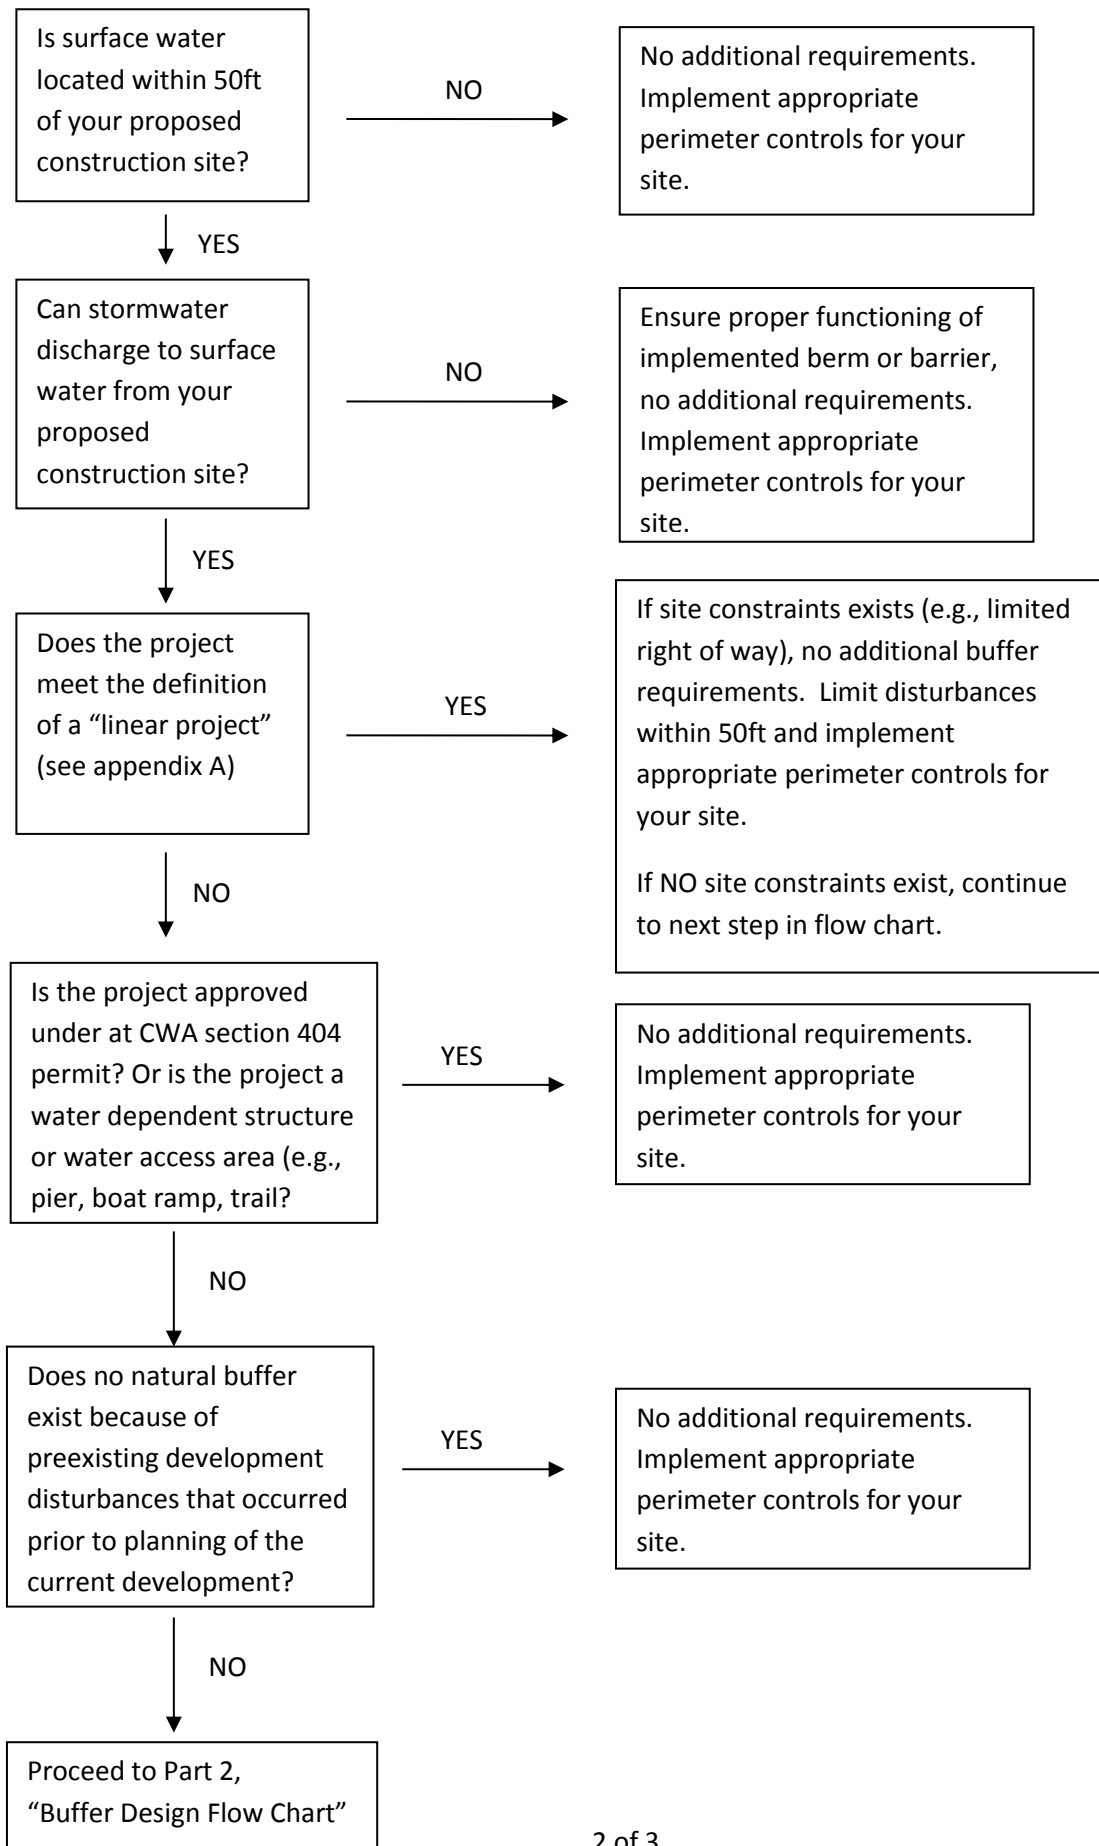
Is surface water located within 50ft of your proposed construction site?

NO

No additional requirements. Implement appropriate perimeter controls for your site.

YES

Can stormwater discharge to surface water from your proposed construction site?

NO

Ensure proper functioning of implemented berm or barrier, no additional requirements. Implement appropriate perimeter controls for your site.

YES

Does the project meet the definition of a "linear project" (see appendix A)

YES

If site constraints exists (e.g., limited right of way), no additional buffer requirements. Limit disturbances within 50ft and implement appropriate perimeter controls for your site.

If NO site constraints exist, continue to next step in flow chart.

NO

Is the project approved under at CWA section 404 permit? Or is the project a water dependent structure or water access area (e.g., pier, boat ramp, trail?

YES

No additional requirements. Implement appropriate perimeter controls for your site.

NO

Does no natural buffer exist because of preexisting development disturbances that occurred prior to planning of the current development?

YES

No additional requirements. Implement appropriate perimeter controls for your site.

NO

Proceed to Part 2, "Buffer Design Flow Chart"

2 of 3